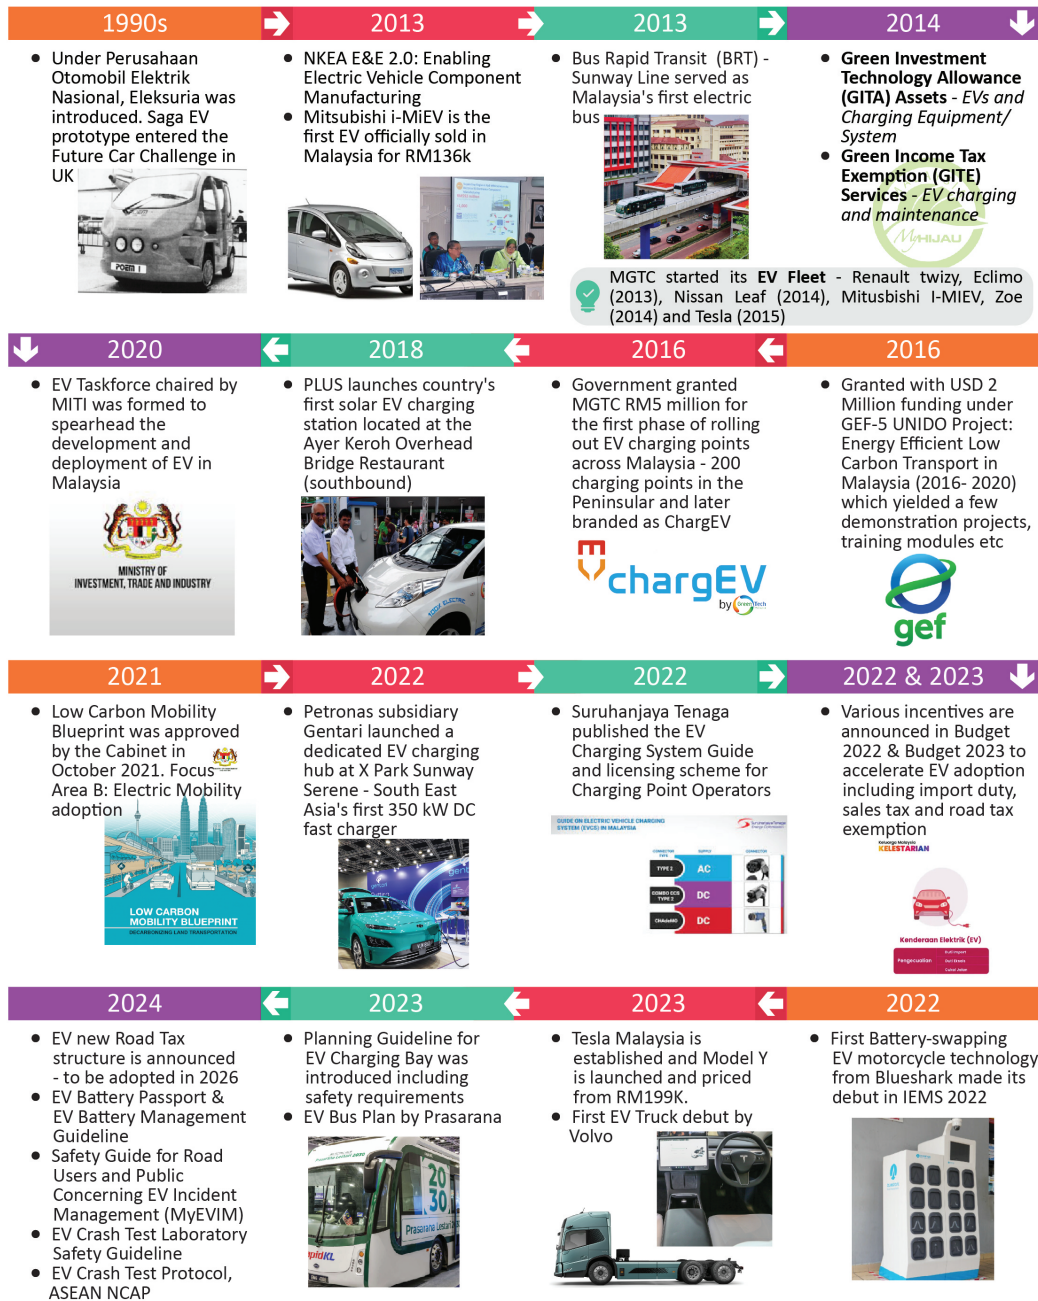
1990s

- Under Perusahaan Otomobil Elektrik Nasional, Eleksuria was introduced. Saga EV prototype entered the Future Car Challenge in UK

2013

- NKEA E&E 2.0: Enabling Electric Vehicle Component Manufacturing
- Mitsubishi i-MiEV is the first EV officially sold in Malaysia for RM136k

2013

- Bus Rapid Transit (BRT) - Sunway Line served as Malaysia's first electric bus

2014

- **Green Investment Technology Allowance (GITA) Assets** - *EVs and Charging Equipment/ System*
- **Green Income Tax Exemption (GITE) Services** - *EV charging and maintenance*

MYHIJAU

MGTC started its **EV Fleet** - Renault twizy, Eclimo (2013), Nissan Leaf (2014), Mitusbishi I-MIEV, Zoe (2014) and Tesla (2015)

2020

- EV Taskforce chaired by MITI was formed to spearhead the development and deployment of EV in Malaysia

MINISTRY OF INVESTMENT, TRADE AND INDUSTRY

2018

- PLUS launches country's first solar EV charging station located at the Ayer Keroh Overhead Bridge Restaurant (southbound)

2016

- Government granted MGTC RM5 million for the first phase of rolling out EV charging points across Malaysia - 200 charging points in the Peninsular and later branded as ChargEV

chargEV by GreenTech

2016

- Granted with USD 2 Million funding under GEF-5 UNIDO Project: Energy Efficient Low Carbon Transport in Malaysia (2016- 2020) which yielded a few demonstration projects, training modules etc

gef

2021

- Low Carbon Mobility Blueprint was approved by the Cabinet in October 2021. Focus Area B: Electric Mobility adoption

LOW CARBON MOBILITY BLUEPRINT
DECARBONIZING LAND TRANSPORTATION

2022

- Petronas subsidiary Gentari launched a dedicated EV charging hub at X Park Sunway Serene - South East Asia's first 350 kW DC fast charger

2022

- Suruhanjaya Tenaga published the EV Charging System Guide and licensing scheme for Charging Point Operators

GUIDE ON ELECTRIC VEHICLE CHARGING SYSTEM (EVCS) IN MALAYSIA

| TYPE 2 | AC |
|---|---|
| COMBO CCS TYPE 2 | DC |
| CHAdeMO | DC |

2022 & 2023

- Various incentives are announced in Budget 2022 & Budget 2023 to accelerate EV adoption including import duty, sales tax and road tax exemption

KELESTARIAN
Kenderaan Elektrik (EV)
Pengecualian

2024

- EV new Road Tax structure is announced - to be adopted in 2026
- EV Battery Passport & EV Battery Management Guideline
- Safety Guide for Road Users and Public Concerning EV Incident Management (MyEVIM)
- EV Crash Test Laboratory Safety Guideline
- EV Crash Test Protocol, ASEAN NCAP

2023

- Planning Guideline for EV Charging Bay was introduced including safety requirements
- EV Bus Plan by Prasarana

2030
Prasarana

2023

- Tesla Malaysia is established and Model Y is launched and priced from RM199K.
- First EV Truck debut by Volvo

2022

- First Battery-swapping EV motorcycle technology from Blueshark made its debut in IEMS 2022